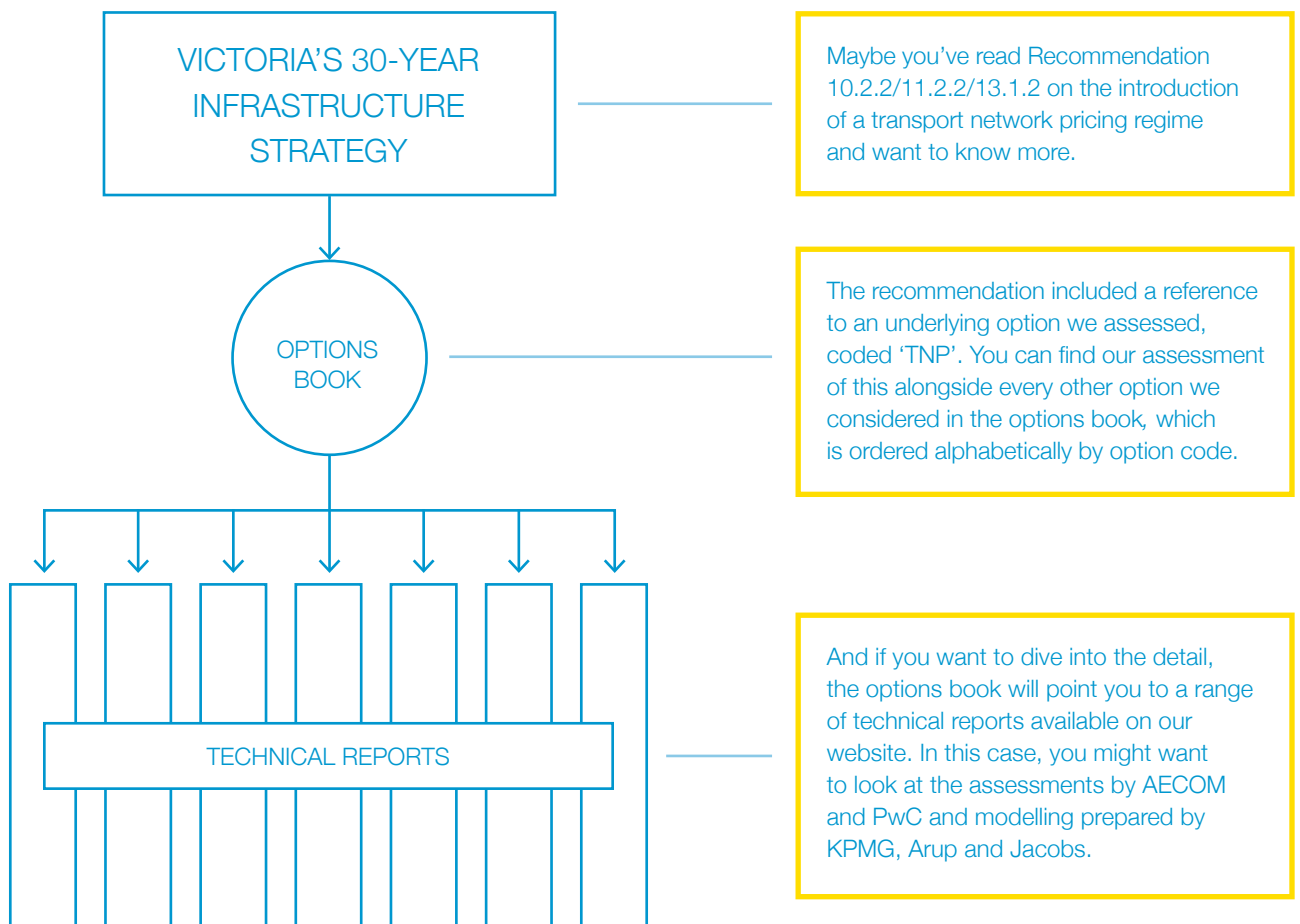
VICTORIA'S 30-YEAR INFRASTRUCTURE STRATEGY

Maybe you've read Recommendation 10.2.2/11.2.2/13.1.2 on the introduction of a transport network pricing regime and want to know more.

OPTIONS BOOK

The recommendation included a reference to an underlying option we assessed, coded 'TNP'. You can find our assessment of this alongside every other option we considered in the options book, which is ordered alphabetically by option code.

TECHNICAL REPORTS

And if you want to dive into the detail, the options book will point you to a range of technical reports available on our website. In this case, you might want to look at the assessments by AECOM and PwC and modelling prepared by KPMG, Arup and Jacobs.